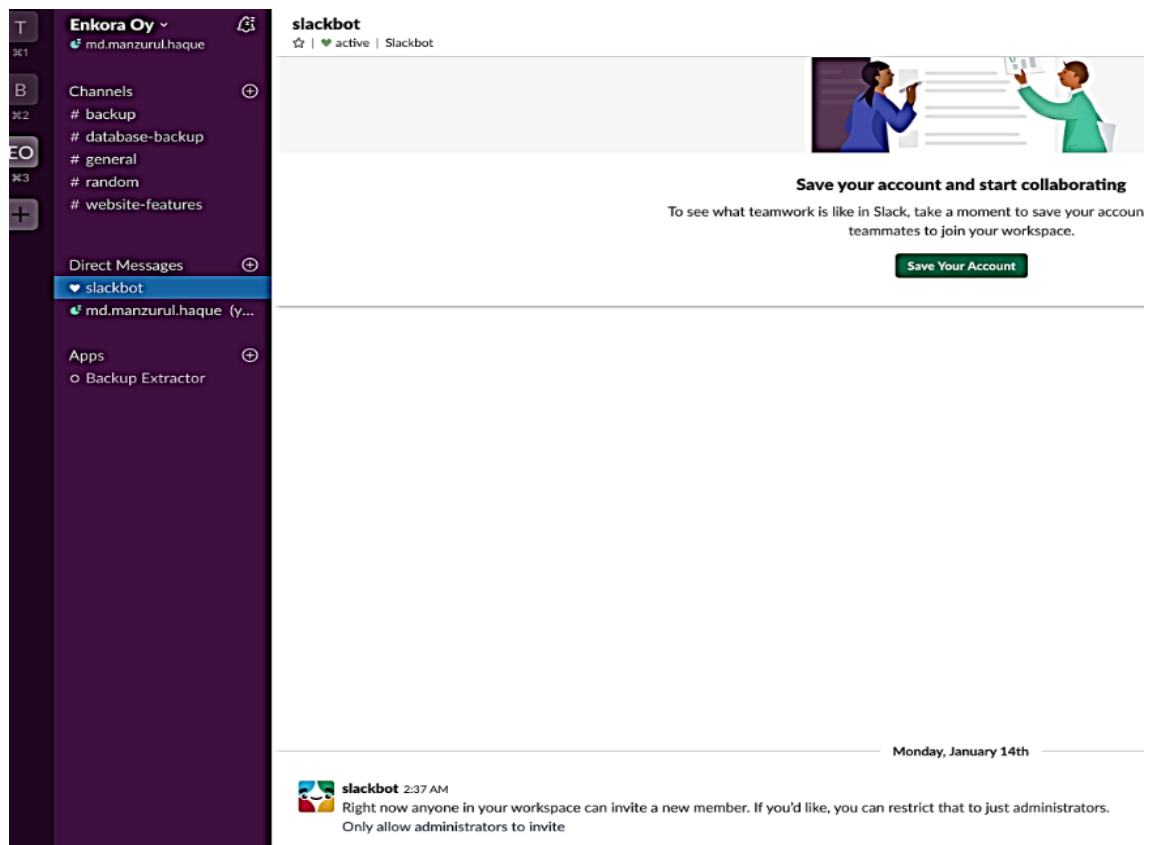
T
⌘1
B
⌘2
EO
⌘3
+

Enkora Oy
md.manzurul.haque

Channels
# backup
# database-backup
# general
# random
# website-features

Direct Messages
slackbot
md.manzurul.haque (y...

Apps
Backup Extractor

slackbot
☆ | active | Slackbot

Save your account and start collaborating
To see what teamwork is like in Slack, take a moment to save your accoun teammates to join your workspace.
Save Your Account

Monday, January 14th

slackbot 2:37 AM
Right now anyone in your workspace can invite a new member. If you'd like, you can restrict that to just administrators.
Only allow administrators to invite